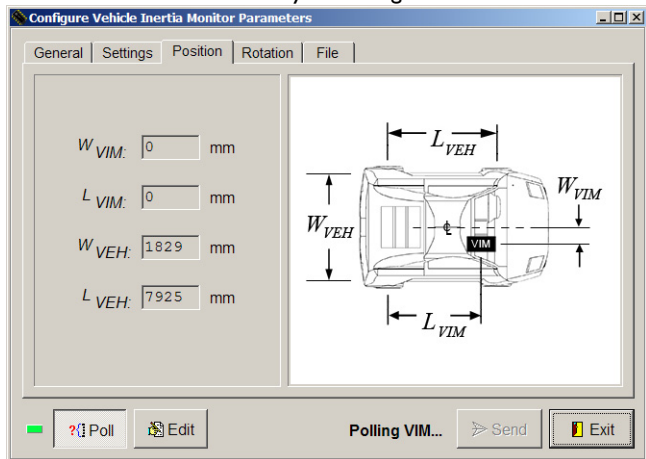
Configure Vehicle Inertia Monitor Parameters

General | Settings | Position | Rotation | File

$W_{VIM}$: 0 mm

$L_{VIM}$: 0 mm

$W_{VEH}$: 1829 mm

$L_{VEH}$: 7925 mm

$L_{VEH}$

$W_{VIM}$

$W_{VEH}$

℄

VIM

$L_{VIM}$

Poll

Edit

Polling VIM...

Send

Exit